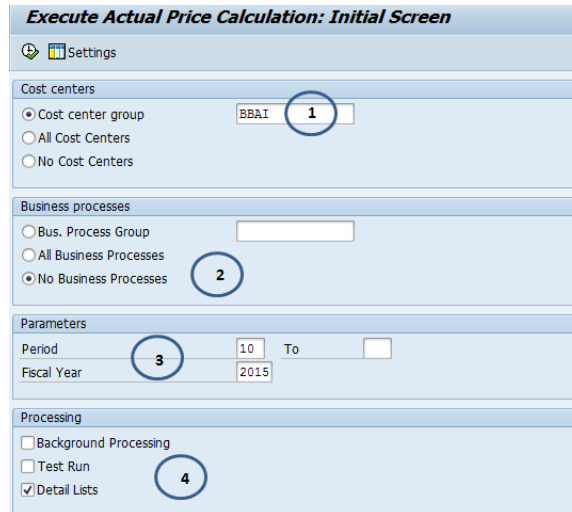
Execute Actual Price Calculation: Initial Screen

Settings

Cost centers

Cost center group BBAI 1

All Cost Centers

No Cost Centers

Business processes

Bus. Process Group

All Business Processes

No Business Processes 2

Parameters

Period 3 10 To

Fiscal Year 2015

Processing

Background Processing

Test Run 4

Detail Lists